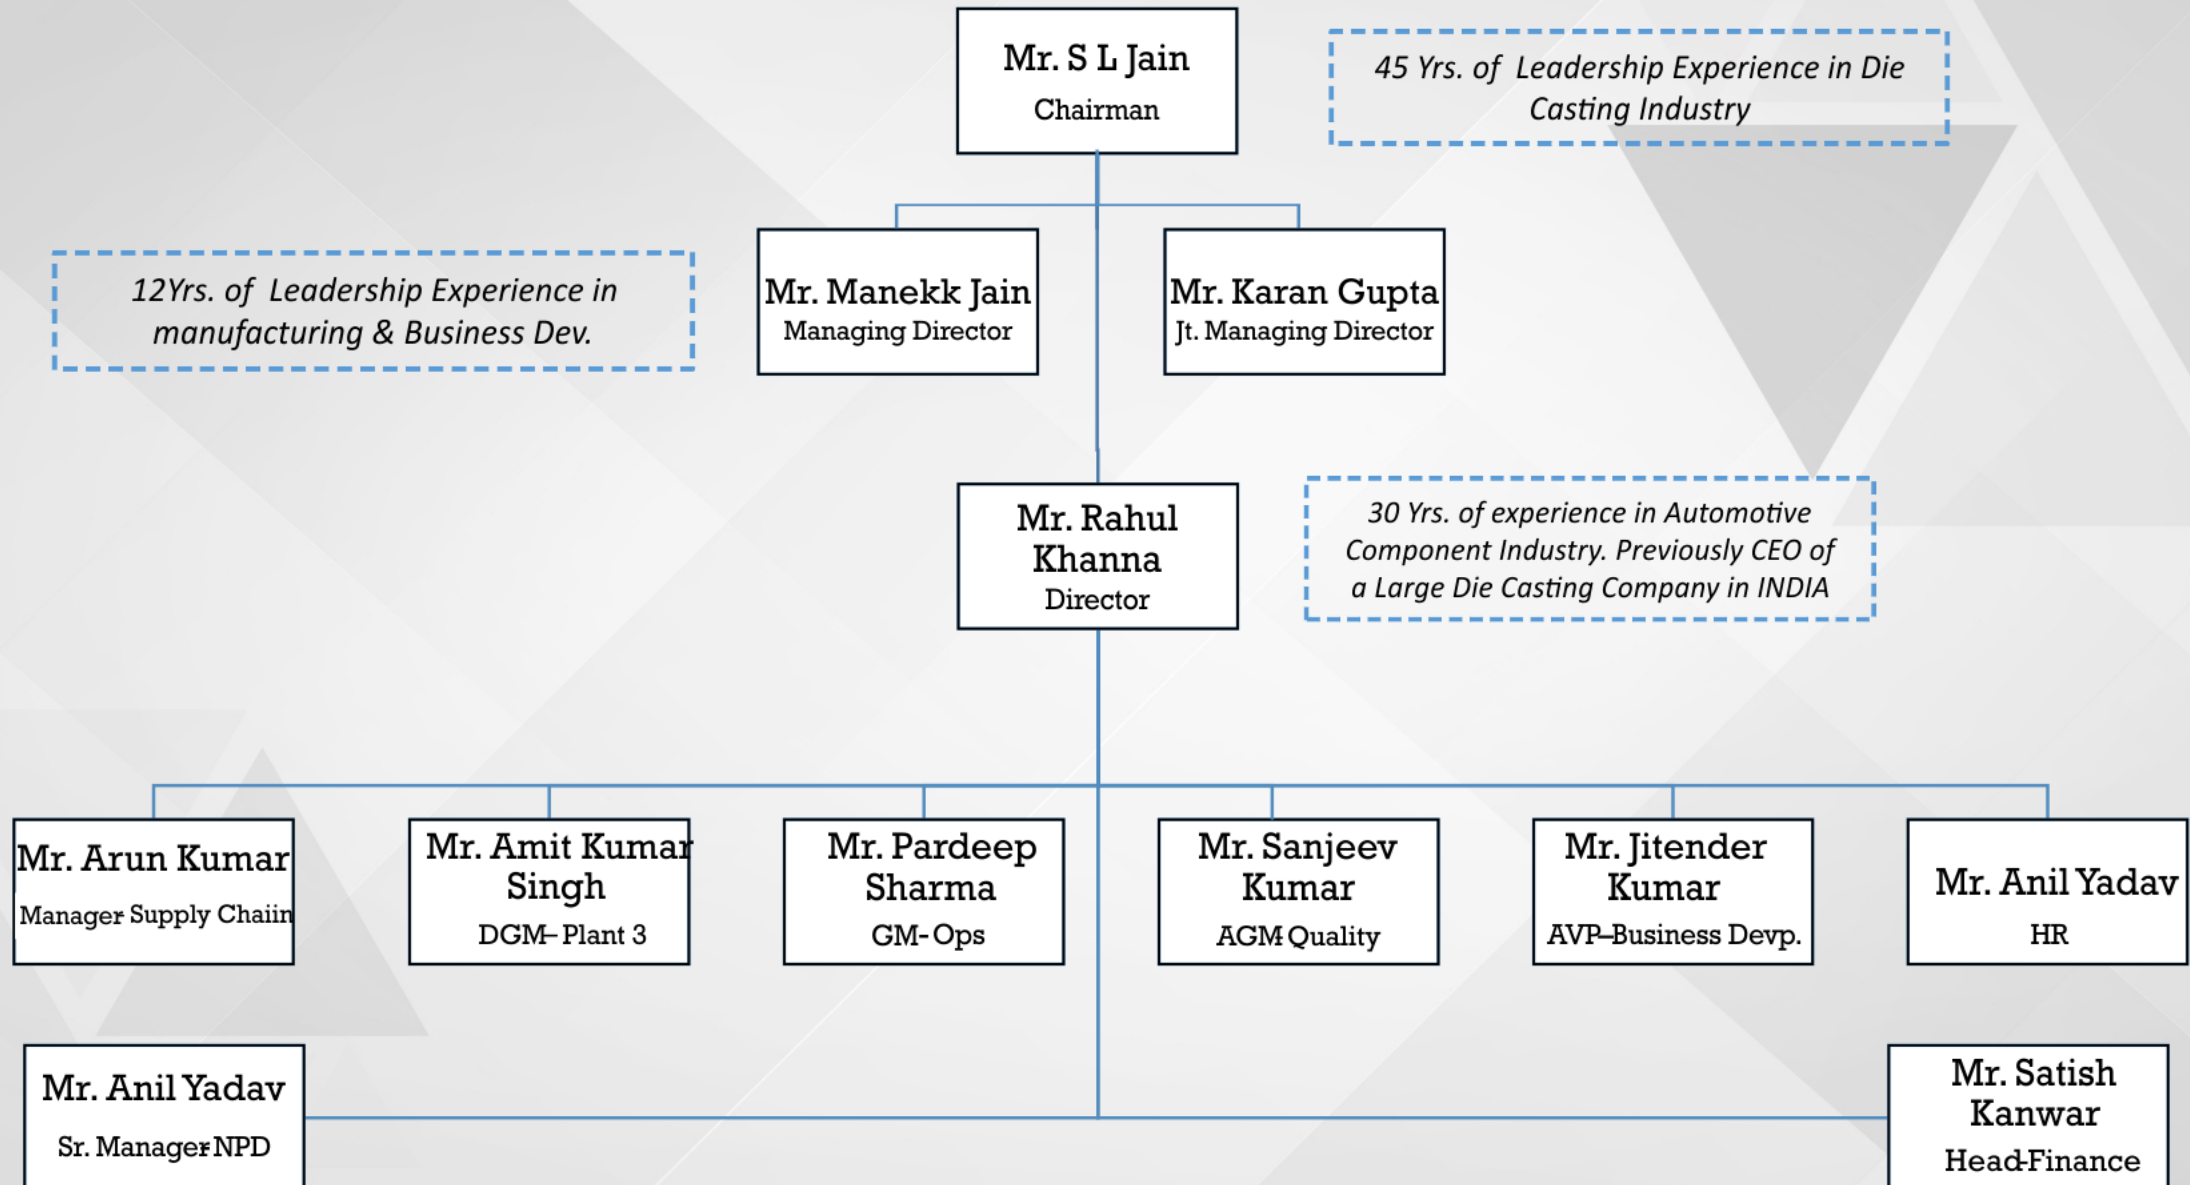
Mr. S L Jain
Chairman

45 Yrs. of Leadership Experience in Die Casting Industry

12Yrs. of Leadership Experience in manufacturing & Business Dev.

Mr. Manekk Jain
Managing Director

Mr. Karan Gupta
Jt. Managing Director

Mr. Rahul Khanna
Director

30 Yrs. of experience in Automotive Component Industry. Previously CEO of a Large Die Casting Company in INDIA

Mr. Arun Kumar
Manager- Supply Chaiin

Mr. Amit Kumar Singh
DGM– Plant 3

Mr. Pardeep Sharma
GM- Ops

Mr. Sanjeev Kumar
AGM Quality

Mr. Jitender Kumar
AVP–Business Devp.

Mr. Anil Yadav
HR

Mr. Anil Yadav
Sr. Manager-NPD

Mr. Satish Kanwar
Head-Finance